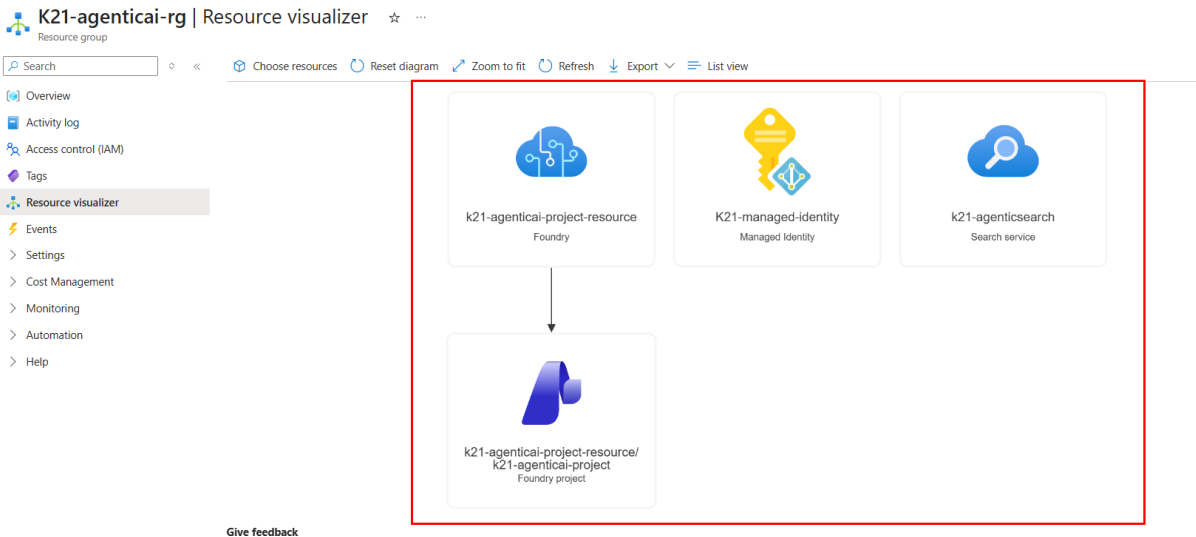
K21-agenticai-rg | Resource visualizer ☆ ···
Resource group

Search

Overview
Activity log
Access control (IAM)
Tags
Resource visualizer
Events
Settings
Cost Management
Monitoring
Automation
Help

Choose resources   Reset diagram   Zoom to fit   Refresh   Export   List view

k21-agenticai-project-resource
Foundry

K21-managed-identity
Managed Identity

k21-agenticsearch
Search service

k21-agenticai-project-resource/ k21-agenticai-project
Foundry project

Give feedback